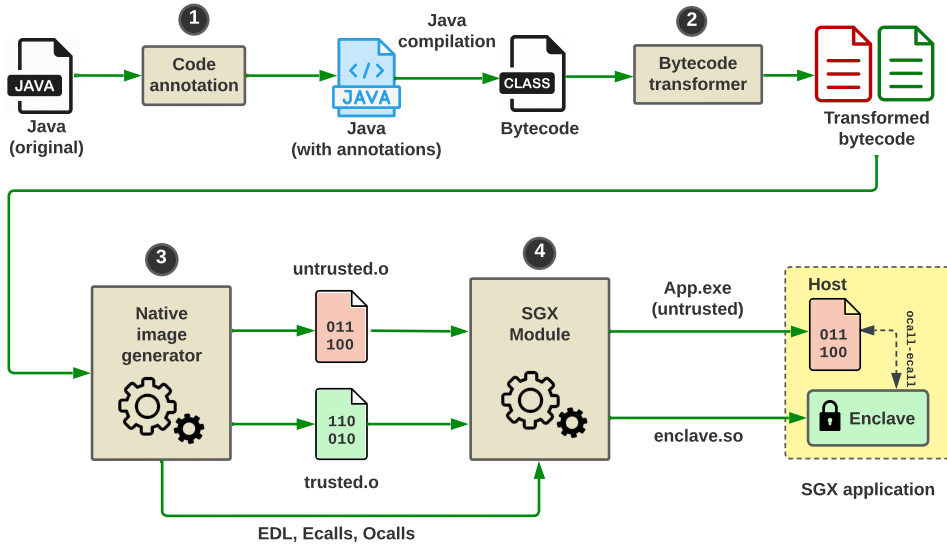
JAVA
Java (original)

1
Code annotation

JAVA
Java (with annotations)

Java compilation

CLASS
Bytecode

2
Bytecode transformer

Transformed bytecode

3
Native image generator

untrusted.o
011
100

110
010
trusted.o

4
SGX Module

App.exe (untrusted)

enclave.so

Host
011
100
ocall-ecall
Enclave

SGX application

EDL, Ecalls, Ocalls